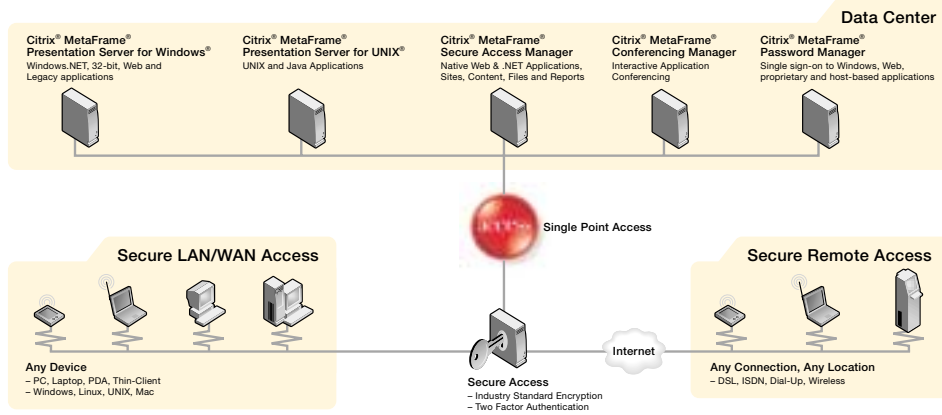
Data Center

Citrix® MetaFrame® Presentation Server for Windows®
Windows.NET, 32-bit, Web and Legacy applications

Citrix® MetaFrame® Presentation Server for UNIX®
UNIX and Java Applications

Citrix® MetaFrame® Secure Access Manager
Native Web & .NET Applications, Sites, Content, Files and Reports

Citrix® MetaFrame® Conferencing Manager
Interactive Application Conferencing

Citrix® MetaFrame® Password Manager
Single sign-on to Windows, Web, proprietary and host-based applications

Single Point Access

Secure LAN/WAN Access

Secure Remote Access

Any Device
– PC, Laptop, PDA, Thin-Client
– Windows, Linux, UNIX, Mac

Internet

Secure Access
– Industry Standard Encryption
– Two Factor Authentication

Any Connection, Any Location
– DSL, ISDN, Dial-Up, Wireless